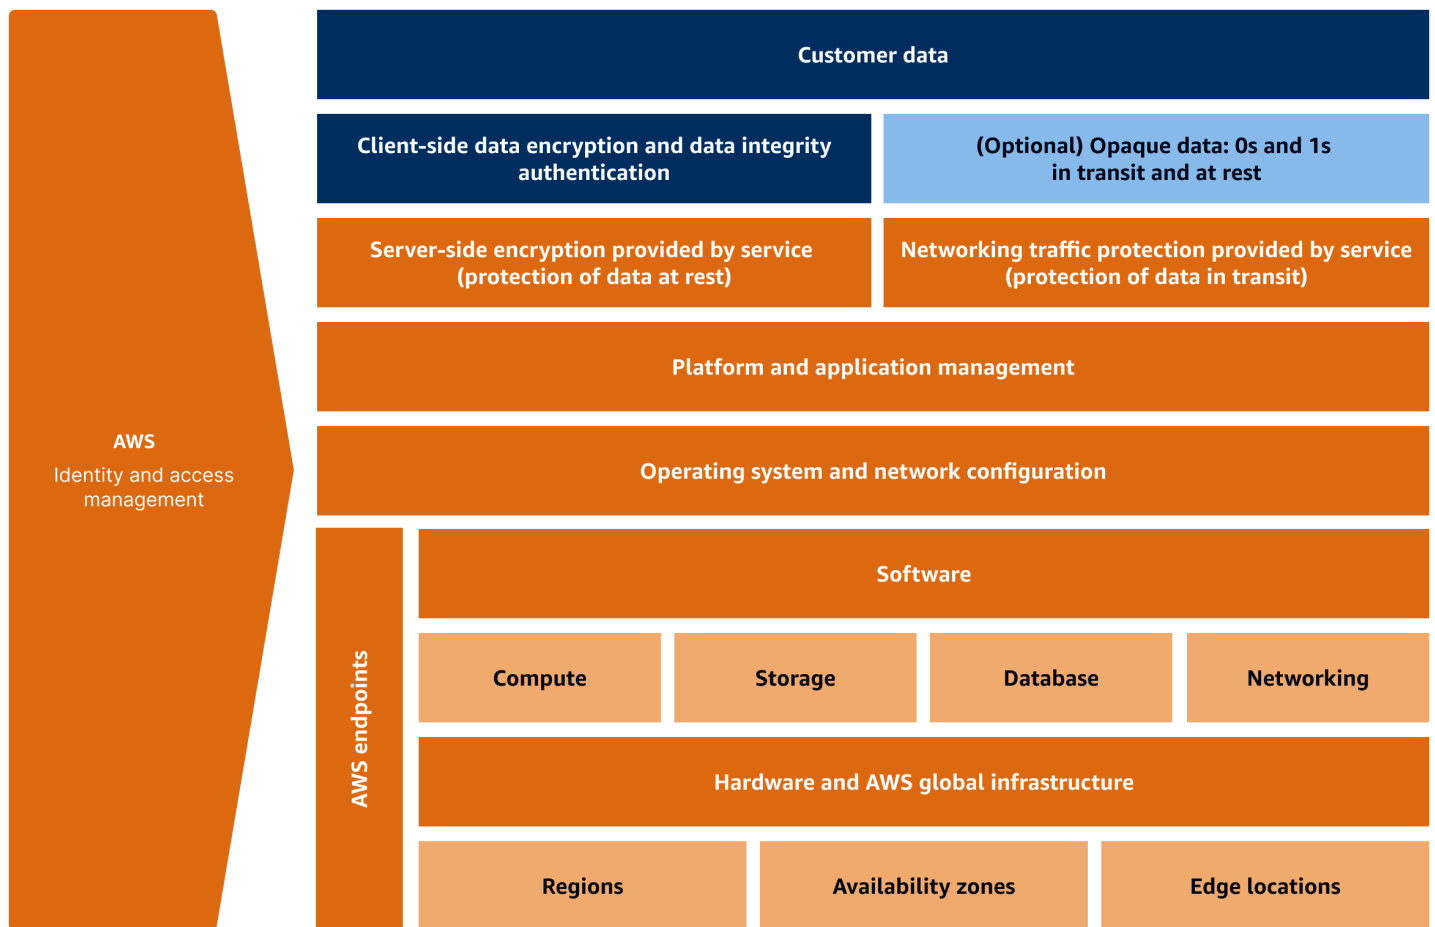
AWS
Identity and access management

Customer data

Client-side data encryption and data integrity authentication

(Optional) Opaque data: 0s and 1s in transit and at rest

Server-side encryption provided by service (protection of data at rest)

Networking traffic protection provided by service (protection of data in transit)

Platform and application management

Operating system and network configuration

AWS endpoints

Software

| Compute | Storage | Database | Networking |
|---|---|---|---|

Hardware and AWS global infrastructure

| Regions | Availability zones | Edge locations |
|---|---|---|